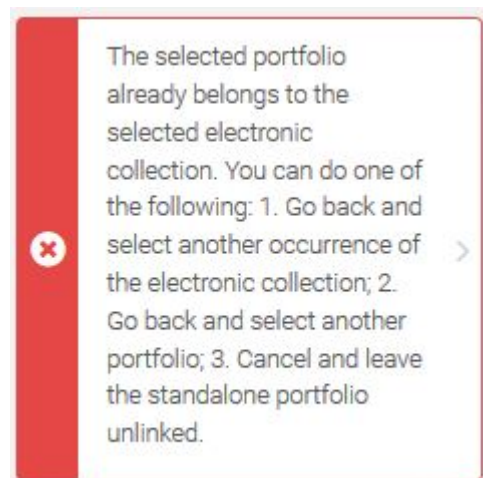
The selected portfolio already belongs to the selected electronic collection. You can do one of the following: 1. Go back and select another occurrence of the electronic collection; 2. Go back and select another portfolio; 3. Cancel and leave the standalone portfolio unlinked.